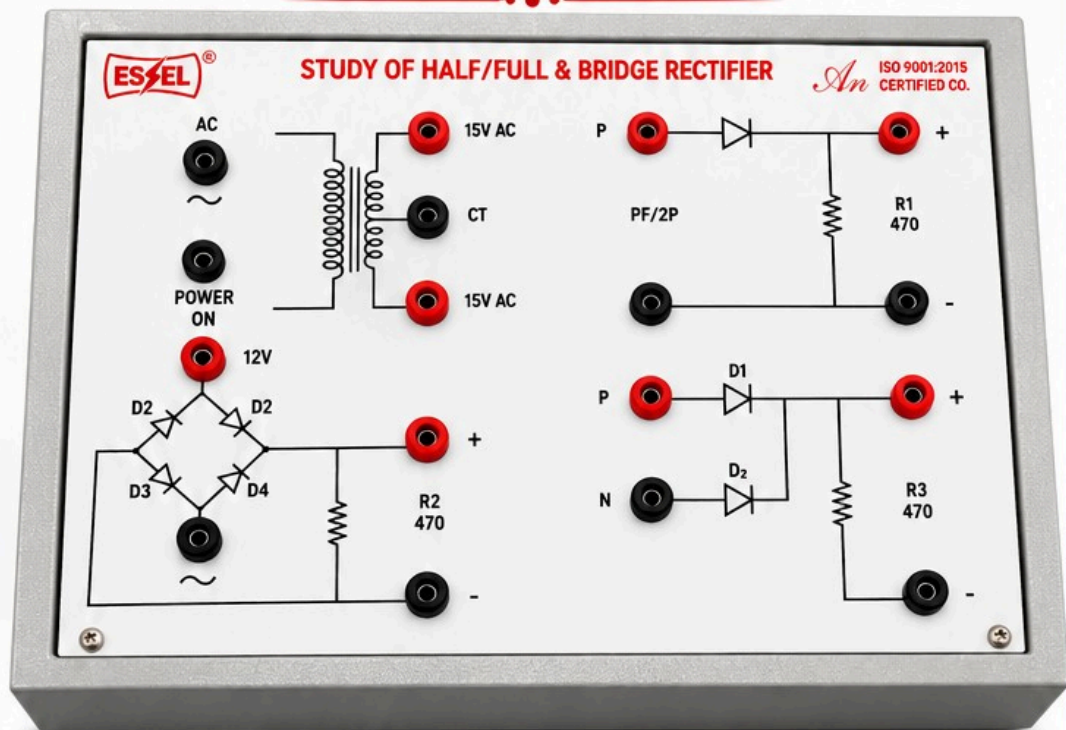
ESSEL®

STUDY OF HALF/FULL & BRIDGE RECTIFIER

An ISO 9001:2015 CERTIFIED CO.

AC
~

POWER ON

15V AC

CT

15V AC

P

PF/2P

+

R1
470

-

12V

D2 D2

D3 D4

~

+

R2
470

-

P D1 +

N $D_2$

R3
470

-